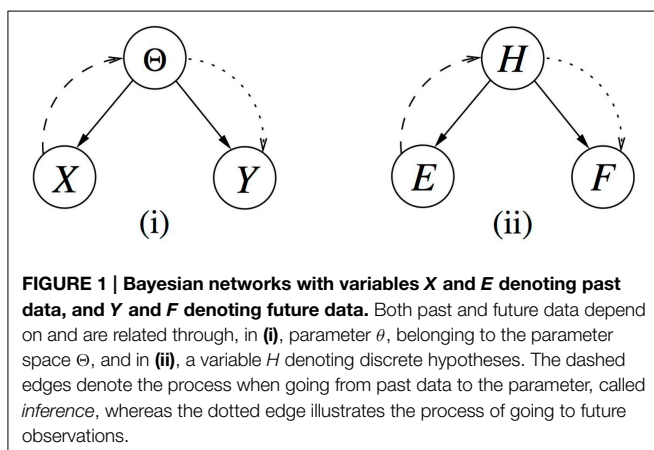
$\Theta$

$X$

$Y$

(i)

$H$

$E$

$F$

(ii)

**FIGURE 1 | Bayesian networks with variables $X$ and $E$ denoting past data, and $Y$ and $F$ denoting future data.** Both past and future data depend on and are related through, in **(i)**, parameter $\theta$, belonging to the parameter space $\Theta$, and in **(ii)**, a variable $H$ denoting discrete hypotheses. The dashed edges denote the process when going from past data to the parameter, called *inference*, whereas the dotted edge illustrates the process of going to future observations.